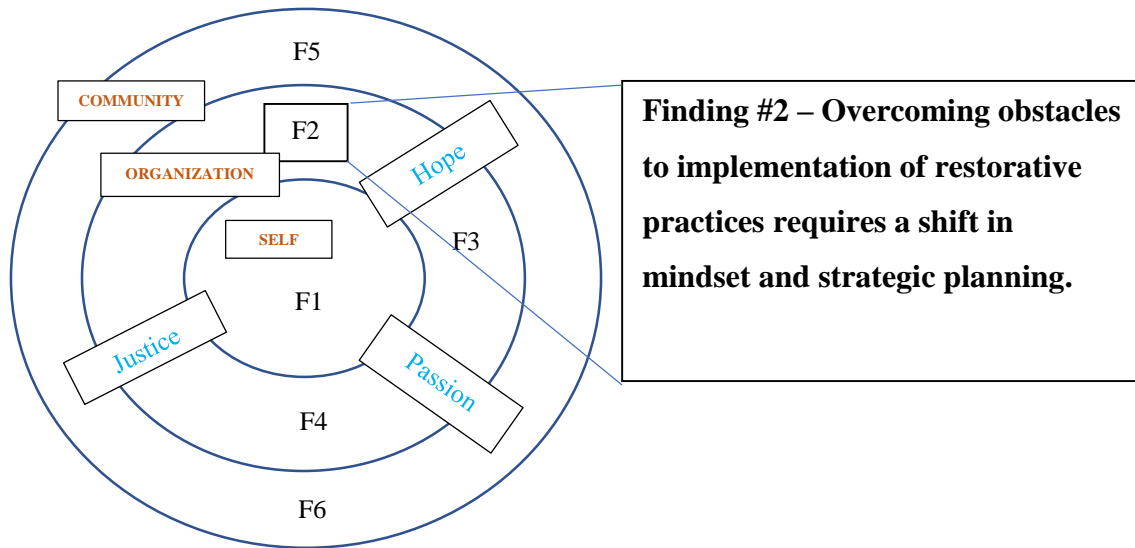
F5

COMMUNITY

F2

ORGANIZATION

Hope

SELF

F3

F1

Justice

Passion

F4

F6

Finding #2 – Overcoming obstacles to implementation of restorative practices requires a shift in mindset and strategic planning.